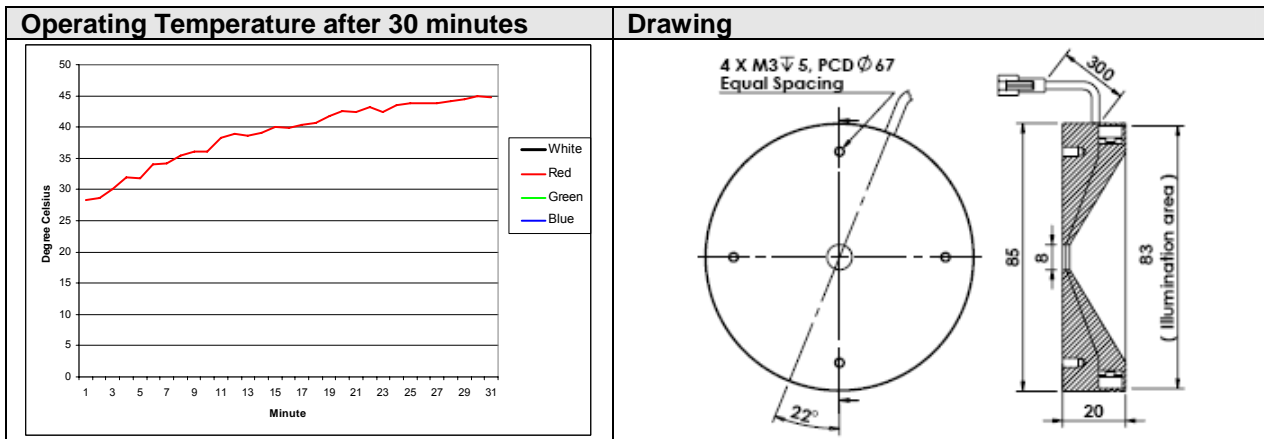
| Operating Temperature after 30 minutes | Drawing |
|---|---|
| | |

50
45
40
35
30
25
20
15
10
5
0

Degree Celsius

1 3 5 7 9 11 13 15 17 19 21 23 25 27 29 31

Minute

White
Red
Green
Blue

4 X M3 ↧ 5, PCD $\varnothing$ 67
Equal Spacing

300

85

8

83
( Illumination area )

22°

20